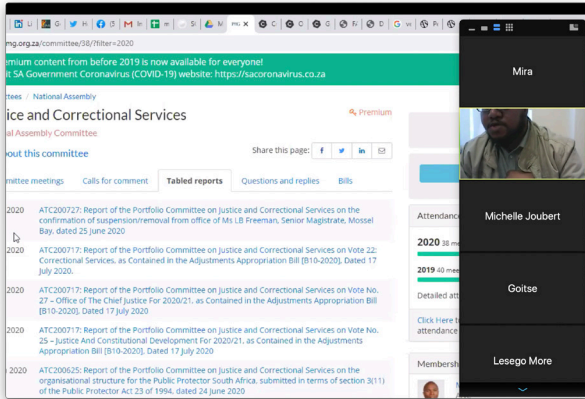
mg.org.za/committee/38/?filter=2020

emium content from before 2019 is now available for everyone!
it SA Government Coronavirus (COVID-19) website: https://sacoronavirus.co.za

ttees / National Assembly

ice and Correctional Services

al Assembly Committee

Premium

out this committee

Share this page:

mittee meetings | Calls for comment | Tabled reports | Questions and replies | Bills

2020 ATC200727: Report of the Portfolio Committee on Justice and Correctional Services on the confirmation of suspension/removal from office of Ms LB Freeman, Senior Magistrate, Mossel Bay, dated 25 June 2020

2020 ATC200717: Report of the Portfolio Committee on Justice and Correctional Services on Vote 22: Correctional Services, as Contained in the Adjustments Appropriation Bill [B10-2020], Dated 17 July 2020.

2020 ATC200717: Report of the Portfolio Committee on Justice and Correctional Services on Vote No. 27 – Office of The Chief Justice For 2020/21, as Contained in the Adjustments Appropriation Bill [B10-2020], Dated 17 July 2020

2020 ATC200717: Report of the Portfolio Committee on Justice and Correctional Services on Vote No. 25 – Justice And Constitutional Development For 2020/21, as Contained in the Adjustments Appropriation Bill [B10-2020], Dated 17 July 2020

2020 ATC200625: Report of the Portfolio Committee on Justice and Correctional Services on the organisational structure for the Public Protector South Africa, submitted in terms of section 3(11) of the Public Protector Act 23 of 1994, dated 24 June 2020

Attendance

2020 38 m

2019 40 mee

Detailed att

Click Here t
attendance

Membersh

Mira

Michelle Joubert

Goitse

Lesego More